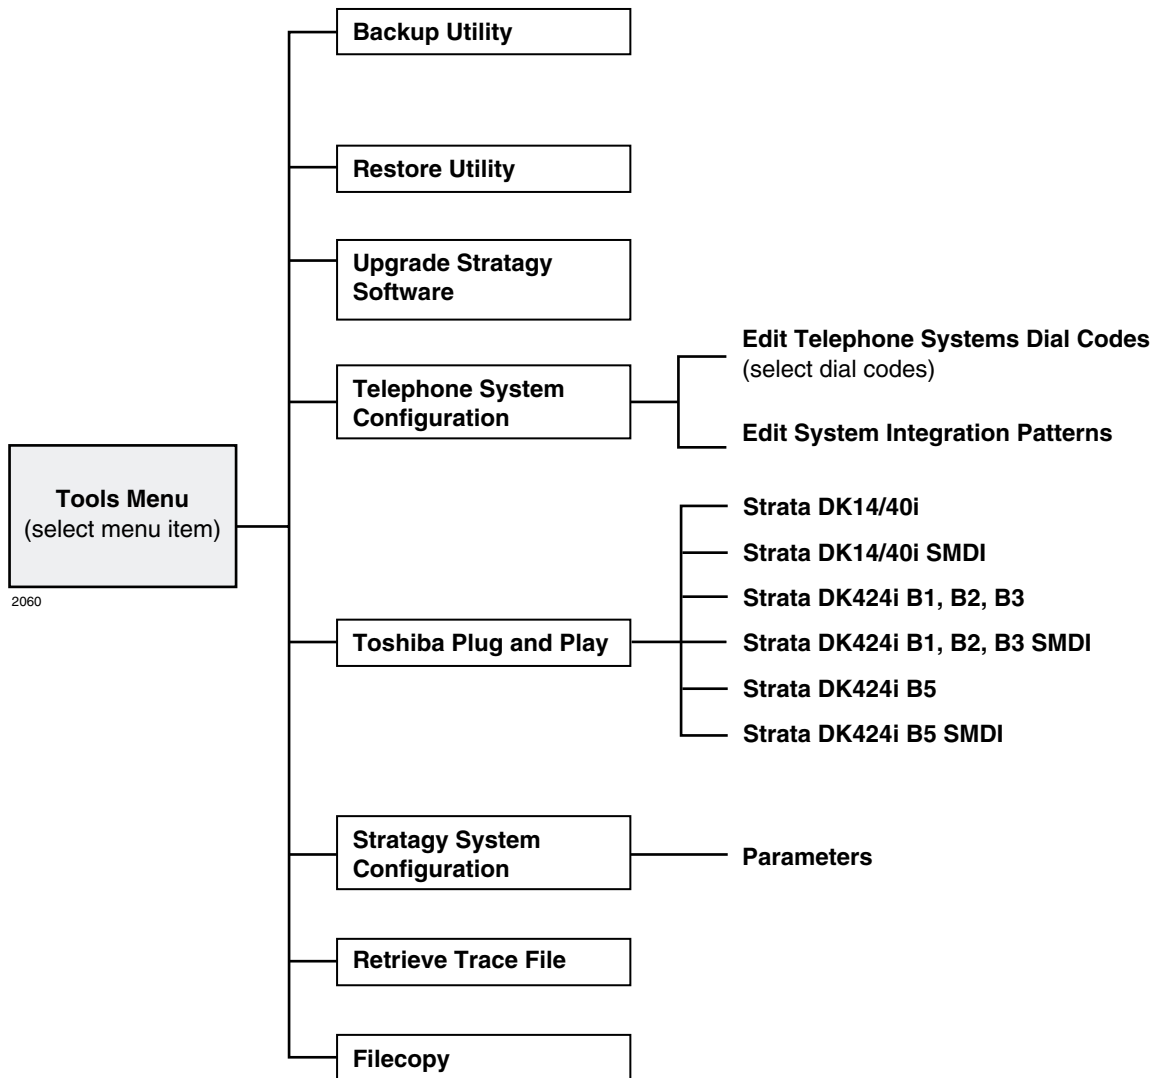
Tools Menu
(select menu item)

2060

Backup Utility

Restore Utility

Upgrade Stratagy Software

Telephone System Configuration

Edit Telephone Systems Dial Codes
(select dial codes)

Edit System Integration Patterns

Toshiba Plug and Play

Strata DK14/40i

Strata DK14/40i SMDI

Strata DK424i B1, B2, B3

Strata DK424i B1, B2, B3 SMDI

Strata DK424i B5

Strata DK424i B5 SMDI

Stratagy System Configuration

Parameters

Retrieve Trace File

Filecopy